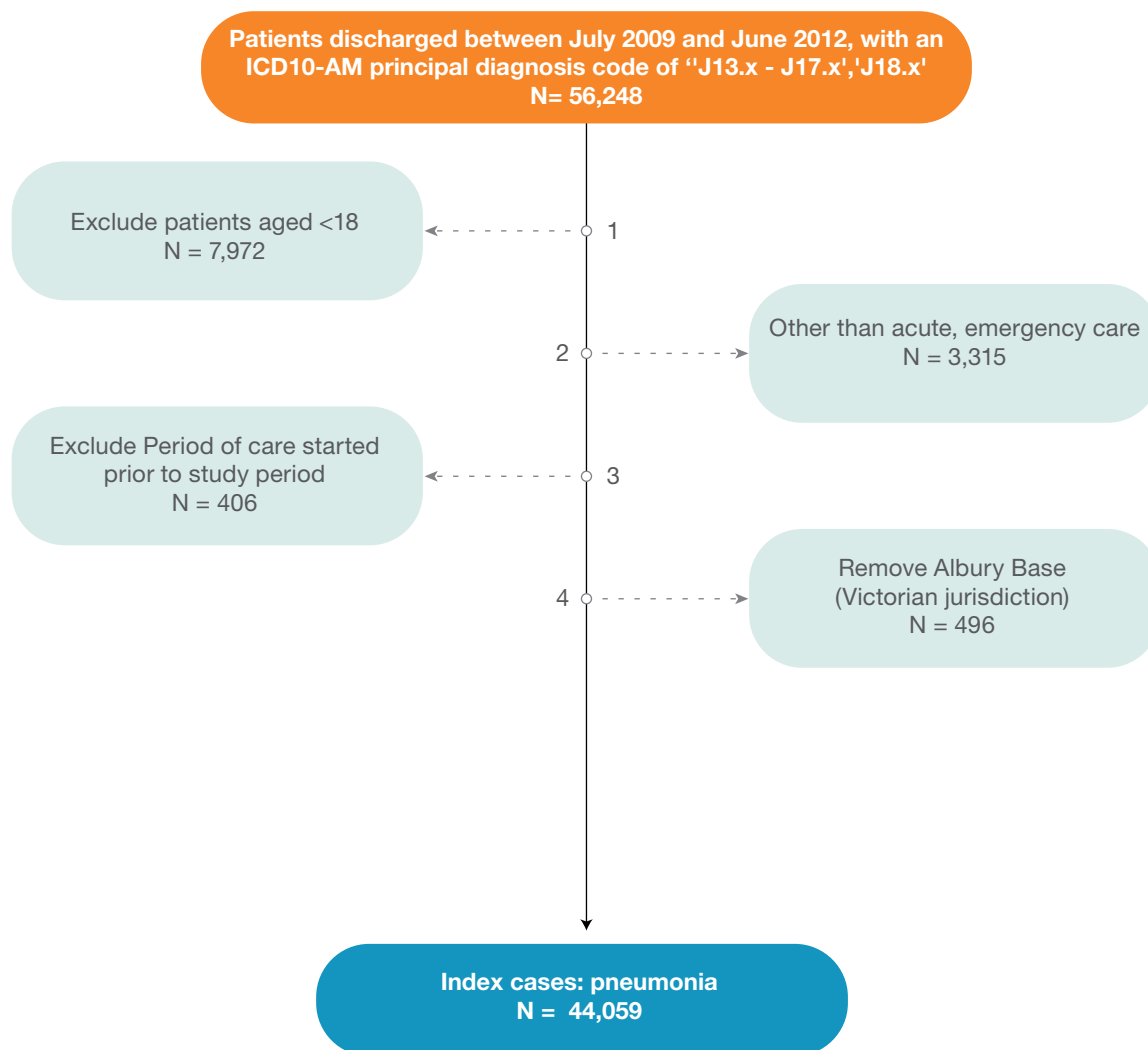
Patients discharged between July 2009 and June 2012, with an ICD10-AM principal diagnosis code of ''J13.x - J17.x','J18.x'
N= 56,248

1

Exclude patients aged <18
N = 7,972

2

Other than acute, emergency care
N = 3,315

3

Exclude Period of care started prior to study period
N = 406

4

Remove Albury Base
(Victorian jurisdiction)
N = 496

Index cases: pneumonia
N = 44,059